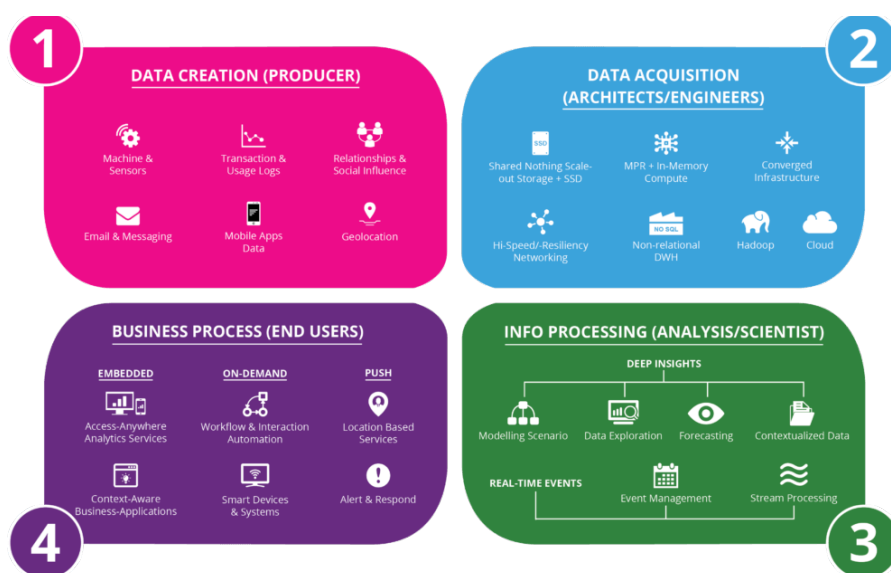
1

DATA CREATION (PRODUCER)

Machine & Sensors

Transaction & Usage Logs

Relationships & Social Influence

Email & Messaging

Mobile Apps Data

Geolocation

2

DATA ACQUISITION (ARCHITECTS/ENGINEERS)

SSD

Shared Nothing Scale-out Storage + SSD

MPR + In-Memory Compute

Converged Infrastructure

Hi-Speed/-Resiliency Networking

NO SQL

Non-relational DWH

Hadoop

Cloud

BUSINESS PROCESS (END USERS)

EMBEDDED

ON-DEMAND

PUSH

Access-Anywhere Analytics Services

Workflow & Interaction Automation

Location Based Services

Context-Aware Business-Applications

Smart Devices & Systems

Alert & Respond

4

INFO PROCESSING (ANALYSIS/SCIENTIST)

DEEP INSIGHTS

Modelling Scenario

Data Exploration

Forecasting

Contextualized Data

REAL-TIME EVENTS

Event Management

Stream Processing

3